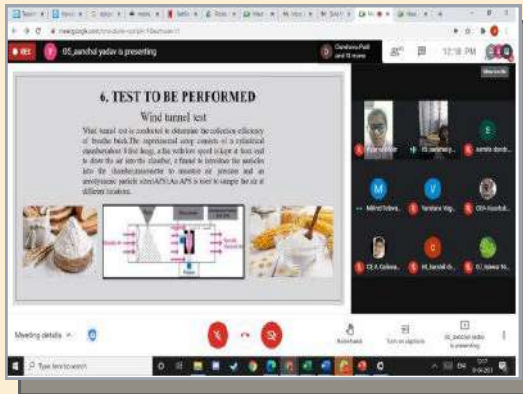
05_aanchal yadav is presenting

Darshana Patil and 10 more

12:18 PM

6. TEST TO BE PERFORMED

Wind tunnel test

Wind tunnel test is conducted to determine the collection efficiency of breathe buds.The experimental setup consists of a cylindrical chamber,where 5 feet long, a fan with low speed is kept at front end to draw the air into the chamber, a funnel to introduce the particles into the chamber,manometer to measure air pressure and an aerodynamic particle sizer(APS).An APS is used to sample the air at different locations.

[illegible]

Meeting details

Raise hand

Turn on captions

05_aanchal yadav is presenting

Type here to search